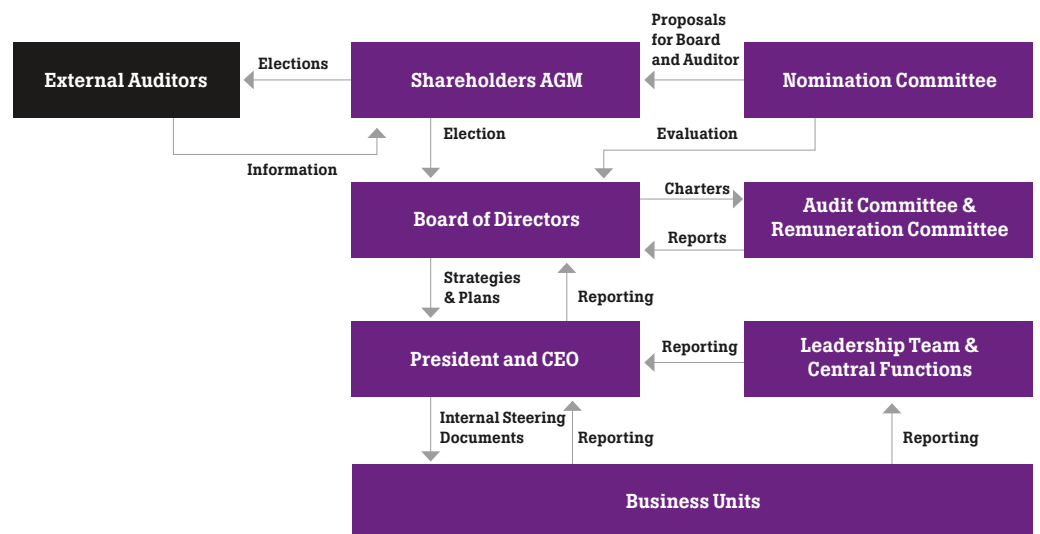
External Auditors

Elections

Shareholders AGM

Proposals for Board and Auditor

Nomination Committee

Information

Election

Evaluation

Board of Directors

Charters

Reports

Audit Committee & Remuneration Committee

Strategies & Plans

Reporting

President and CEO

Reporting

Leadership Team & Central Functions

Internal Steering Documents

Reporting

Reporting

Business Units